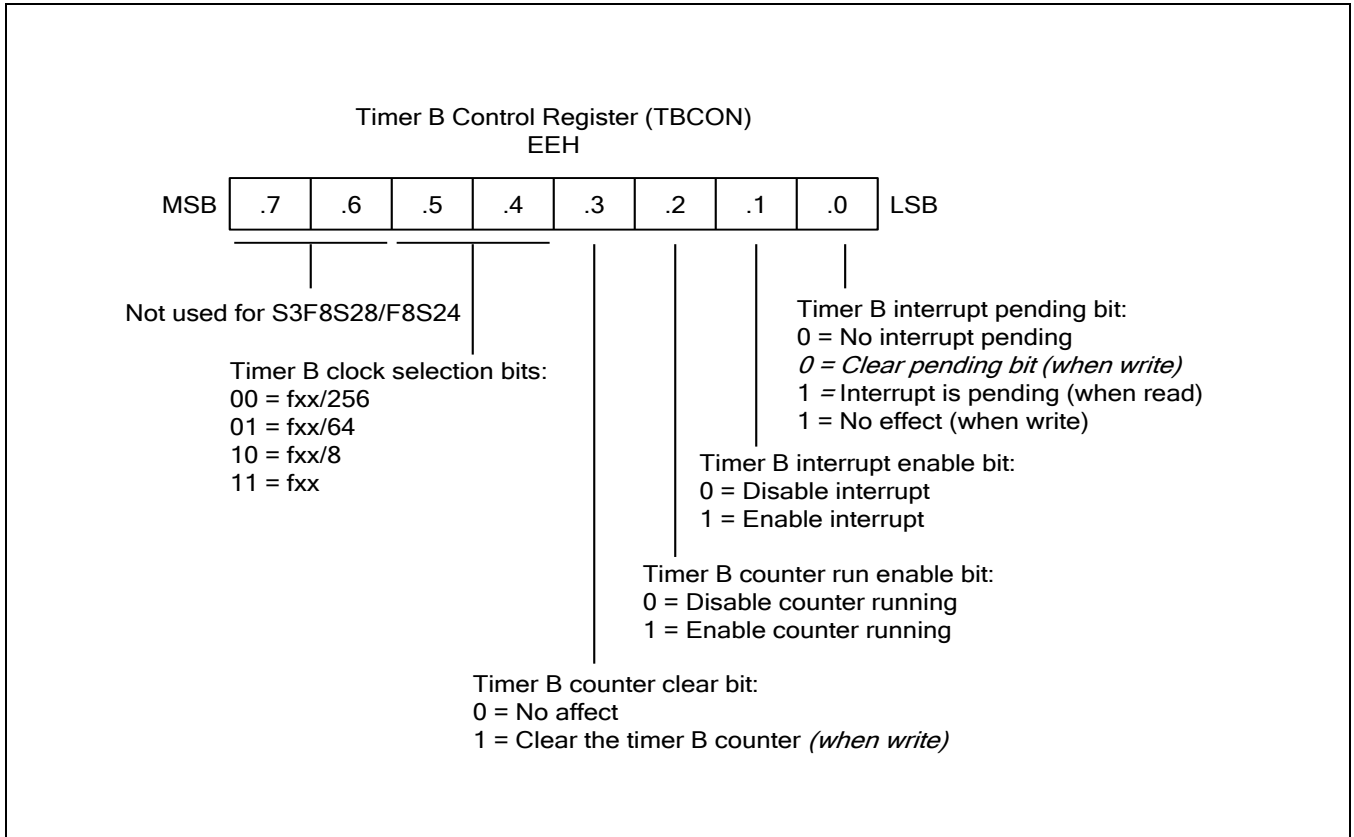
Timer B Control Register (TBCON)
EEH

| MSB | .7 | .6 | .5 | .4 | .3 | .2 | .1 | .0 | LSB |
|---|---|---|---|---|---|---|---|---|---|

Not used for S3F8S28/F8S24

Timer B clock selection bits:
00 = fxx/256
01 = fxx/64
10 = fxx/8
11 = fxx

Timer B interrupt pending bit:
0 = No interrupt pending
0 = Clear pending bit (when write)
1 = Interrupt is pending (when read)
1 = No effect (when write)

Timer B interrupt enable bit:
0 = Disable interrupt
1 = Enable interrupt

Timer B counter run enable bit:
0 = Disable counter running
1 = Enable counter running

Timer B counter clear bit:
0 = No affect
1 = Clear the timer B counter (when write)